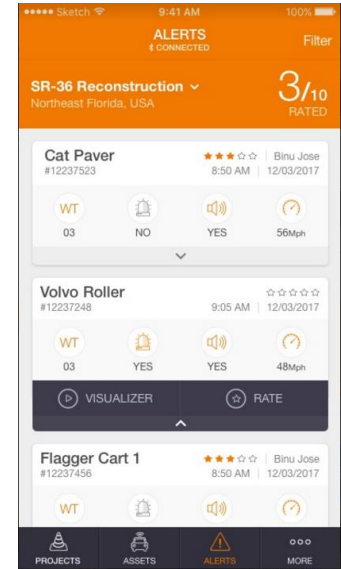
●●●●● Sketch 9:41 AM 100%

ALERTS
CONNECTED

Filter

SR-36 Reconstruction
Northeast Florida, USA

3/10
RATED

Cat Paver
#12237523
Binu Jose
8:50 AM | 12/03/2017

WT
03
NO
YES
56Mph

Volvo Roller
#12237248
9:05 AM | 12/03/2017

WT
03
YES
YES
48Mph

VISUALIZER
RATE

Flagger Cart 1
#12237456
Binu Jose
8:50 AM | 12/03/2017

WT

PROJECTS
ASSETS
ALERTS
MORE